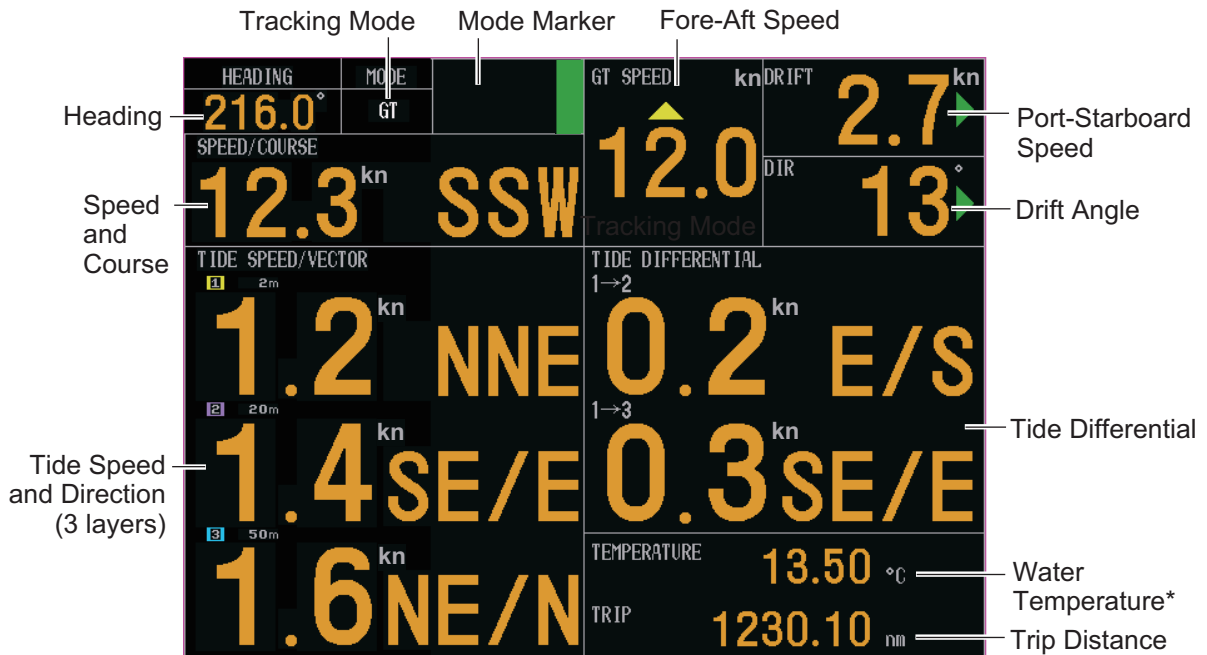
Tracking Mode
Mode Marker
Fore-Aft Speed

HEADING
MODE
Heading
216.0°
GT
GT SPEED
kn
DRIFT
kn
2.7
Port-Starboard Speed
12.0
DIR
°
13
Drift Angle
SPEED/COURSE
Speed and Course
12.3 kn SSW
Tracking Mode

TIDE SPEED/VECTOR
1 2m
1.2 kn NNE
2 20m
1.4 kn SE/E
3 50m
1.6 kn NE/N
Tide Speed and Direction (3 layers)

TIDE DIFFERENTIAL
1→2
0.2 kn E/S
1→3
0.3 kn SE/E
Tide Differential

TEMPERATURE
13.50 °C
Water Temperature*
TRIP
1230.10 nm
Trip Distance